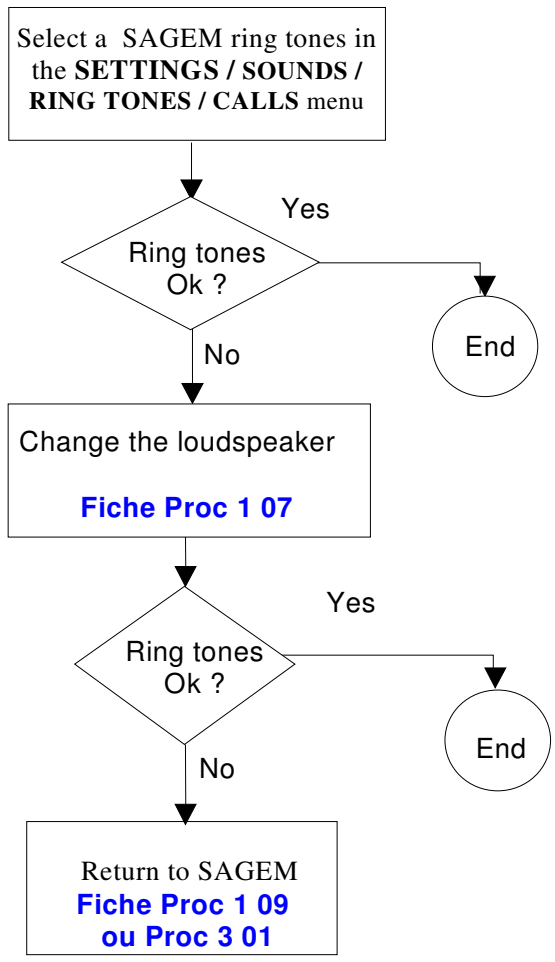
Select a SAGEM ring tones in the **SETTINGS / SOUNDS / RING TONES / CALLS** menu

Yes

Ring tones Ok ?

End

No

Change the loudspeaker

Fiche Proc 1 07

Yes

Ring tones Ok ?

End

No

Return to SAGEM
Fiche Proc 1 09
ou Proc 3 01